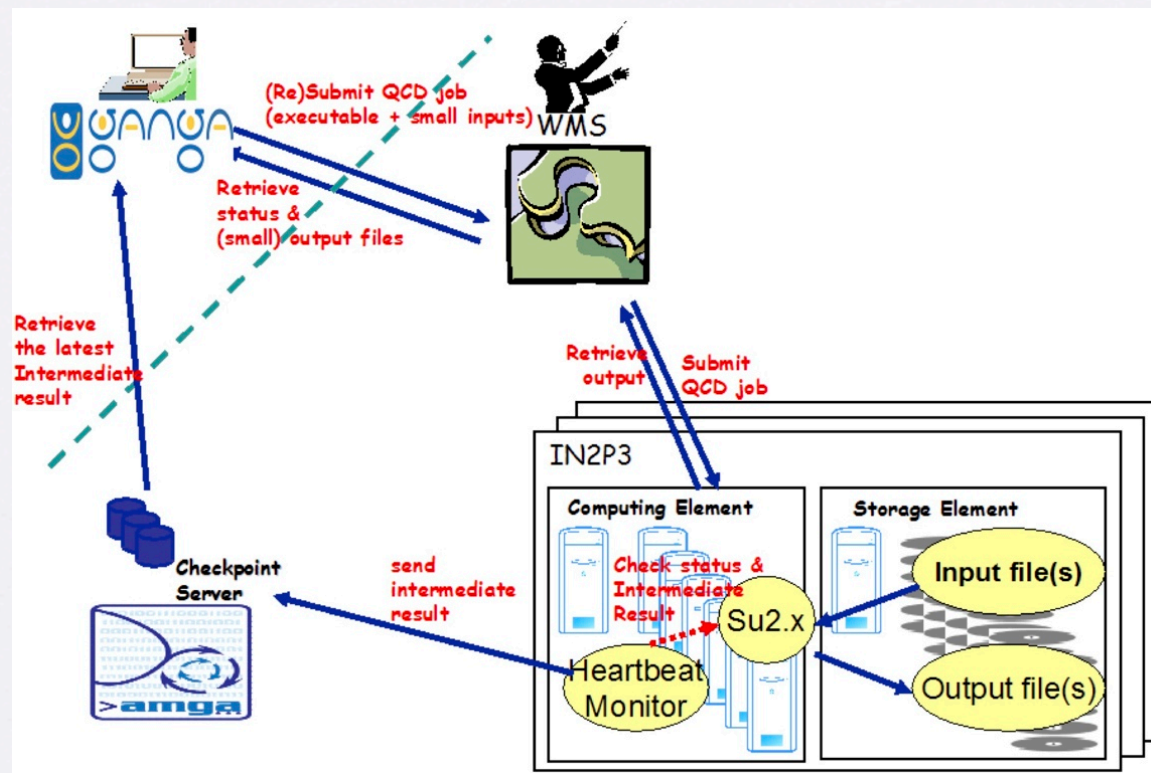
GANGA

(Re)Submit QCD job (executable + small inputs)

WMS

Retrieve status & (small) output files

Retrieve the latest Intermediate result

Retrieve output

Submit QCD job

IN2P3

Computing Element

Storage Element

Check status & Intermediate Result

Su2.x

Input file(s)

Output file(s)

Heartbeat Monitor

send intermediate result

Checkpoint Server

>amga